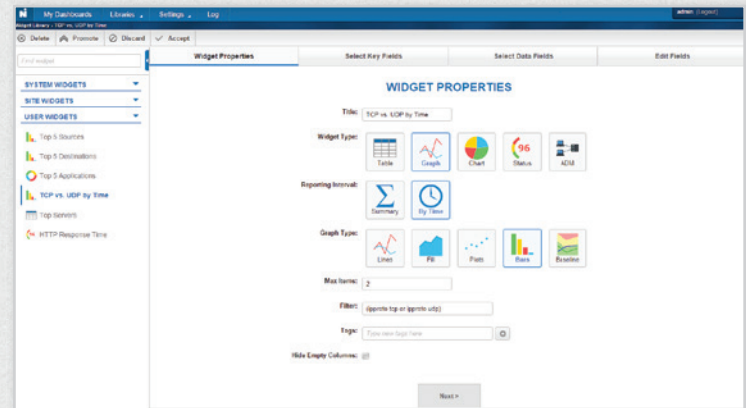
My Dashboards  Libraries  Settings  Log

admin (Logout)

Widget Library : TCP vs. UDP by Time

Delete  Promote  Discard  Accept

Find widget

SYSTEM WIDGETS
SITE WIDGETS
USER WIDGETS
Top 5 Sources
Top 5 Destinations
Top 5 Applications
TCP vs. UDP by Time
Top Servers
HTTP Response Time

Widget Properties | Select Key Fields | Select Data Fields | Edit Fields

WIDGET PROPERTIES

Title: TCP vs. UDP by Time

Widget Type: Table  Graph  Chart  96 Status  ADM

Reporting Interval: Summary  By Time

Graph Type: Lines  Fill  Pots  Bars  Baseline

Max Items: 2

Filter: (ipproto tcp or ipproto udp)

Tags: Type new tags here

Hide Empty Columns:

Next >